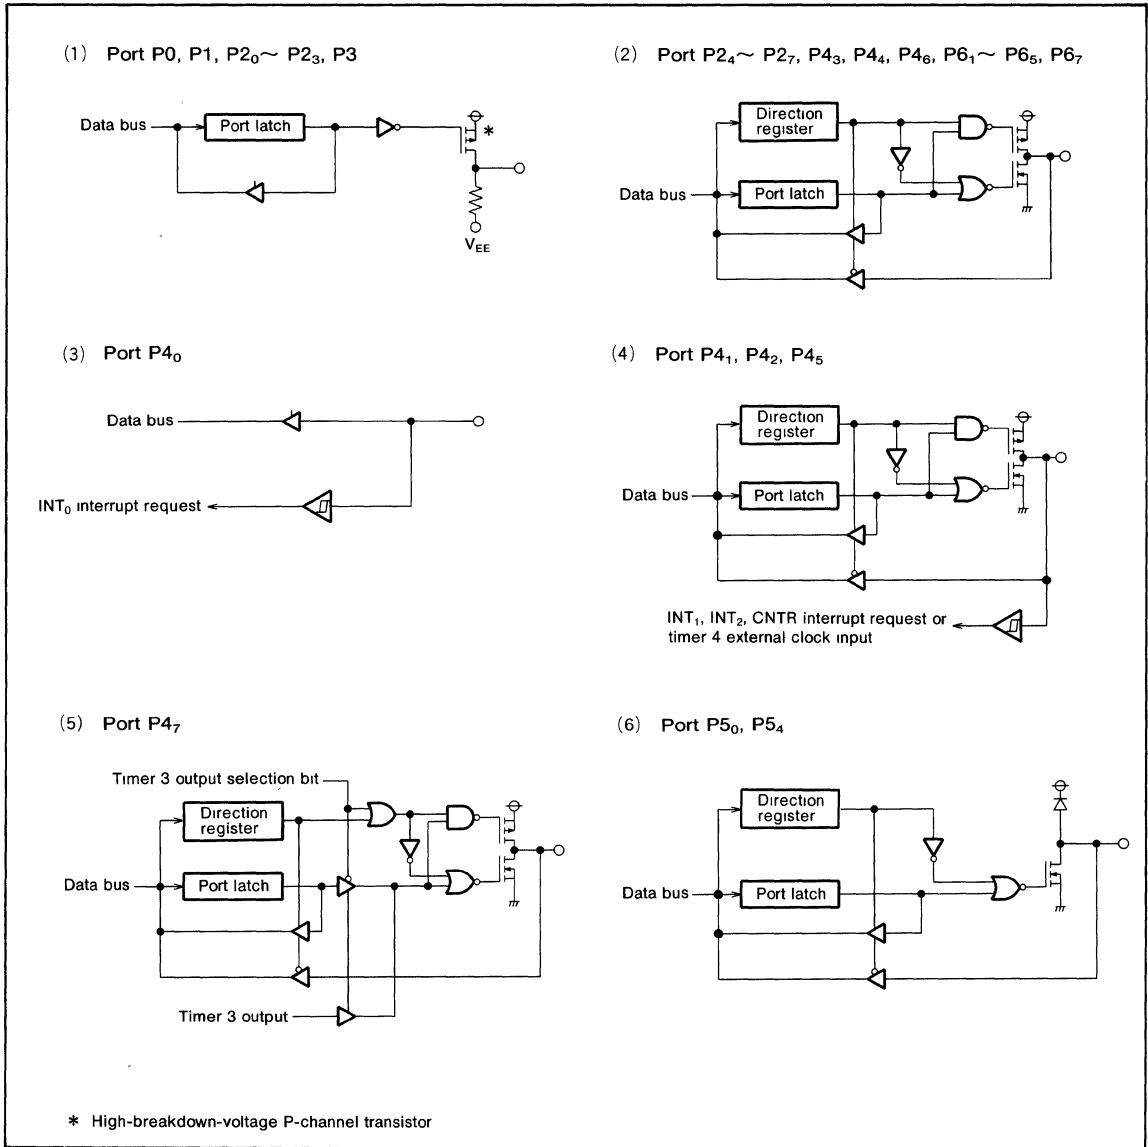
(1) Port P0, P1, $P2_0$～ $P2_3$, P3

Data bus

Port latch

*

$V_{EE}$

(2) Port $P2_4$～ $P2_7$, $P4_3$, $P4_4$, $P4_6$, $P6_1$～ $P6_5$, $P6_7$

Direction register

Data bus

Port latch

(3) Port $P4_0$

Data bus

$INT_0$ interrupt request

(4) Port $P4_1$, $P4_2$, $P4_5$

Direction register

Data bus

Port latch

$INT_1$, $INT_2$, CNTR interrupt request or timer 4 external clock input

(5) Port $P4_7$

Timer 3 output selection bit

Direction register

Data bus

Port latch

Timer 3 output

(6) Port $P5_0$, $P5_4$

Direction register

Data bus

Port latch

* High-breakdown-voltage P-channel transistor